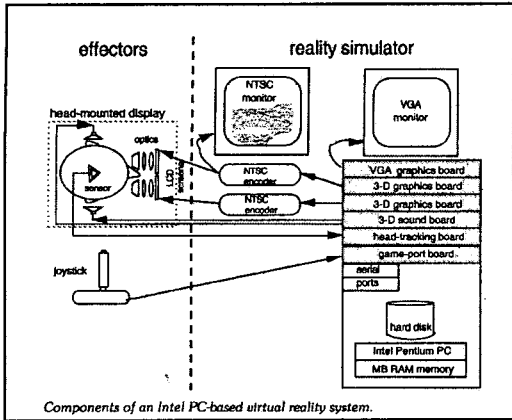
effectors

reality simulator

head-mounted display

optics

LCD

sensor

NTSC monitor

VGA monitor

NTSC encoder

NTSC encoder

VGA graphics board

3-D graphics board

3-D graphics board

3-D sound board

head-tracking board

game-port board

serial

ports

joystick

hard disk

Intel Pentium PC

MB RAM memory

Components of an Intel PC-based virtual reality system.